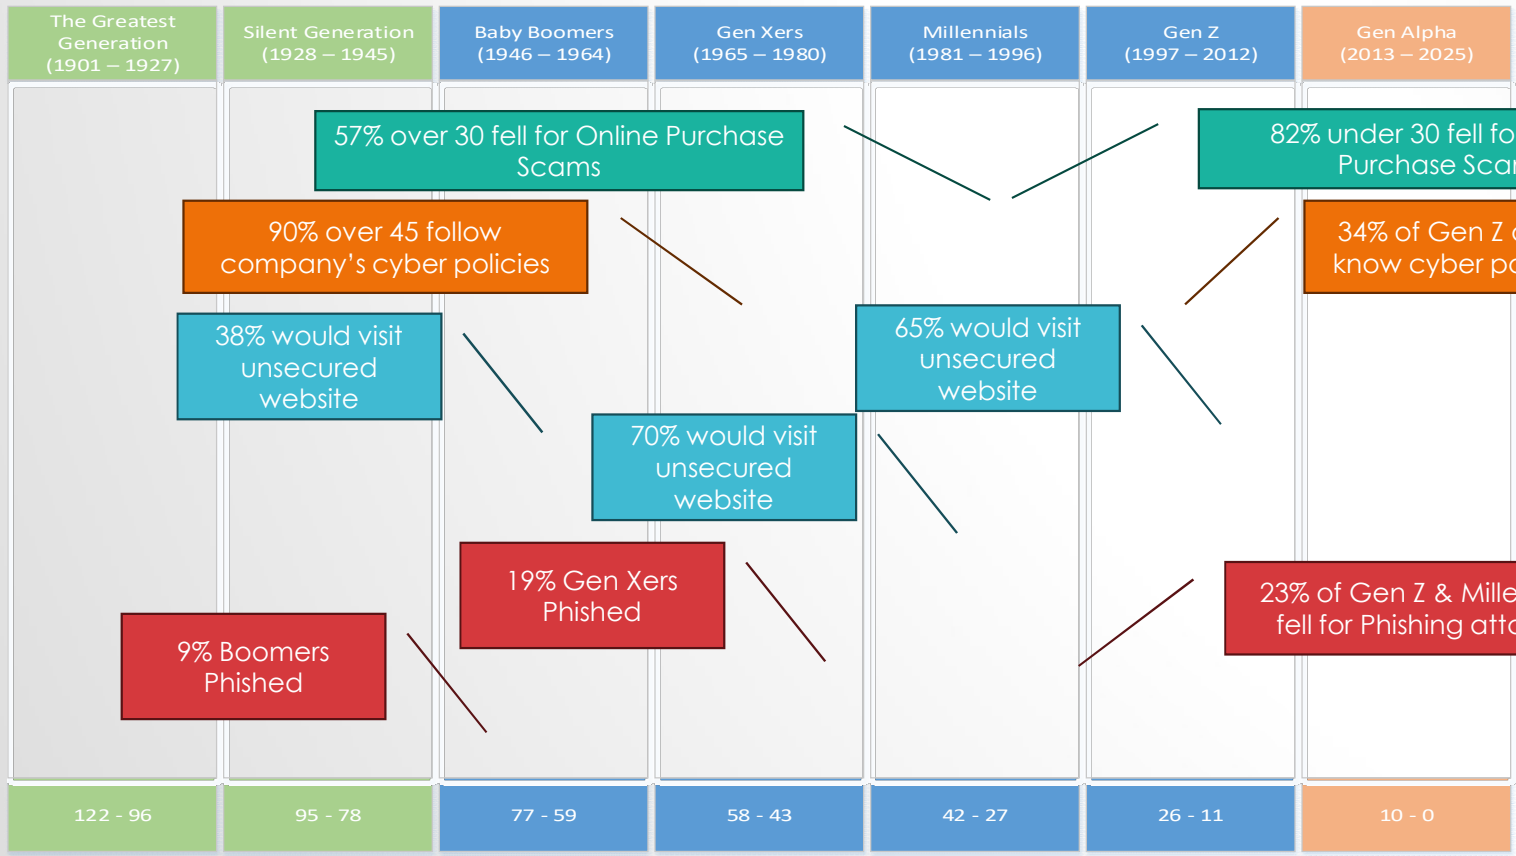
The Greatest Generation (1901 – 1927)

Silent Generation (1928 – 1945)

Baby Boomers (1946 – 1964)

Gen Xers (1965 – 1980)

Millennials (1981 – 1996)

Gen Z (1997 – 2012)

Gen Alpha (2013 – 2025)

57% over 30 fell for Online Purchase Scams

82% under 30 fell fo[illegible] Purchase Sca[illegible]

90% over 45 follow company's cyber policies

34% of Gen Z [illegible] know cyber p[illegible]

38% would visit unsecured website

65% would visit unsecured website

70% would visit unsecured website

19% Gen Xers Phished

23% of Gen Z & Mille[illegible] fell for Phishing att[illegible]

9% Boomers Phished

122 - 96

95 - 78

77 - 59

58 - 43

42 - 27

26 - 11

10 - 0